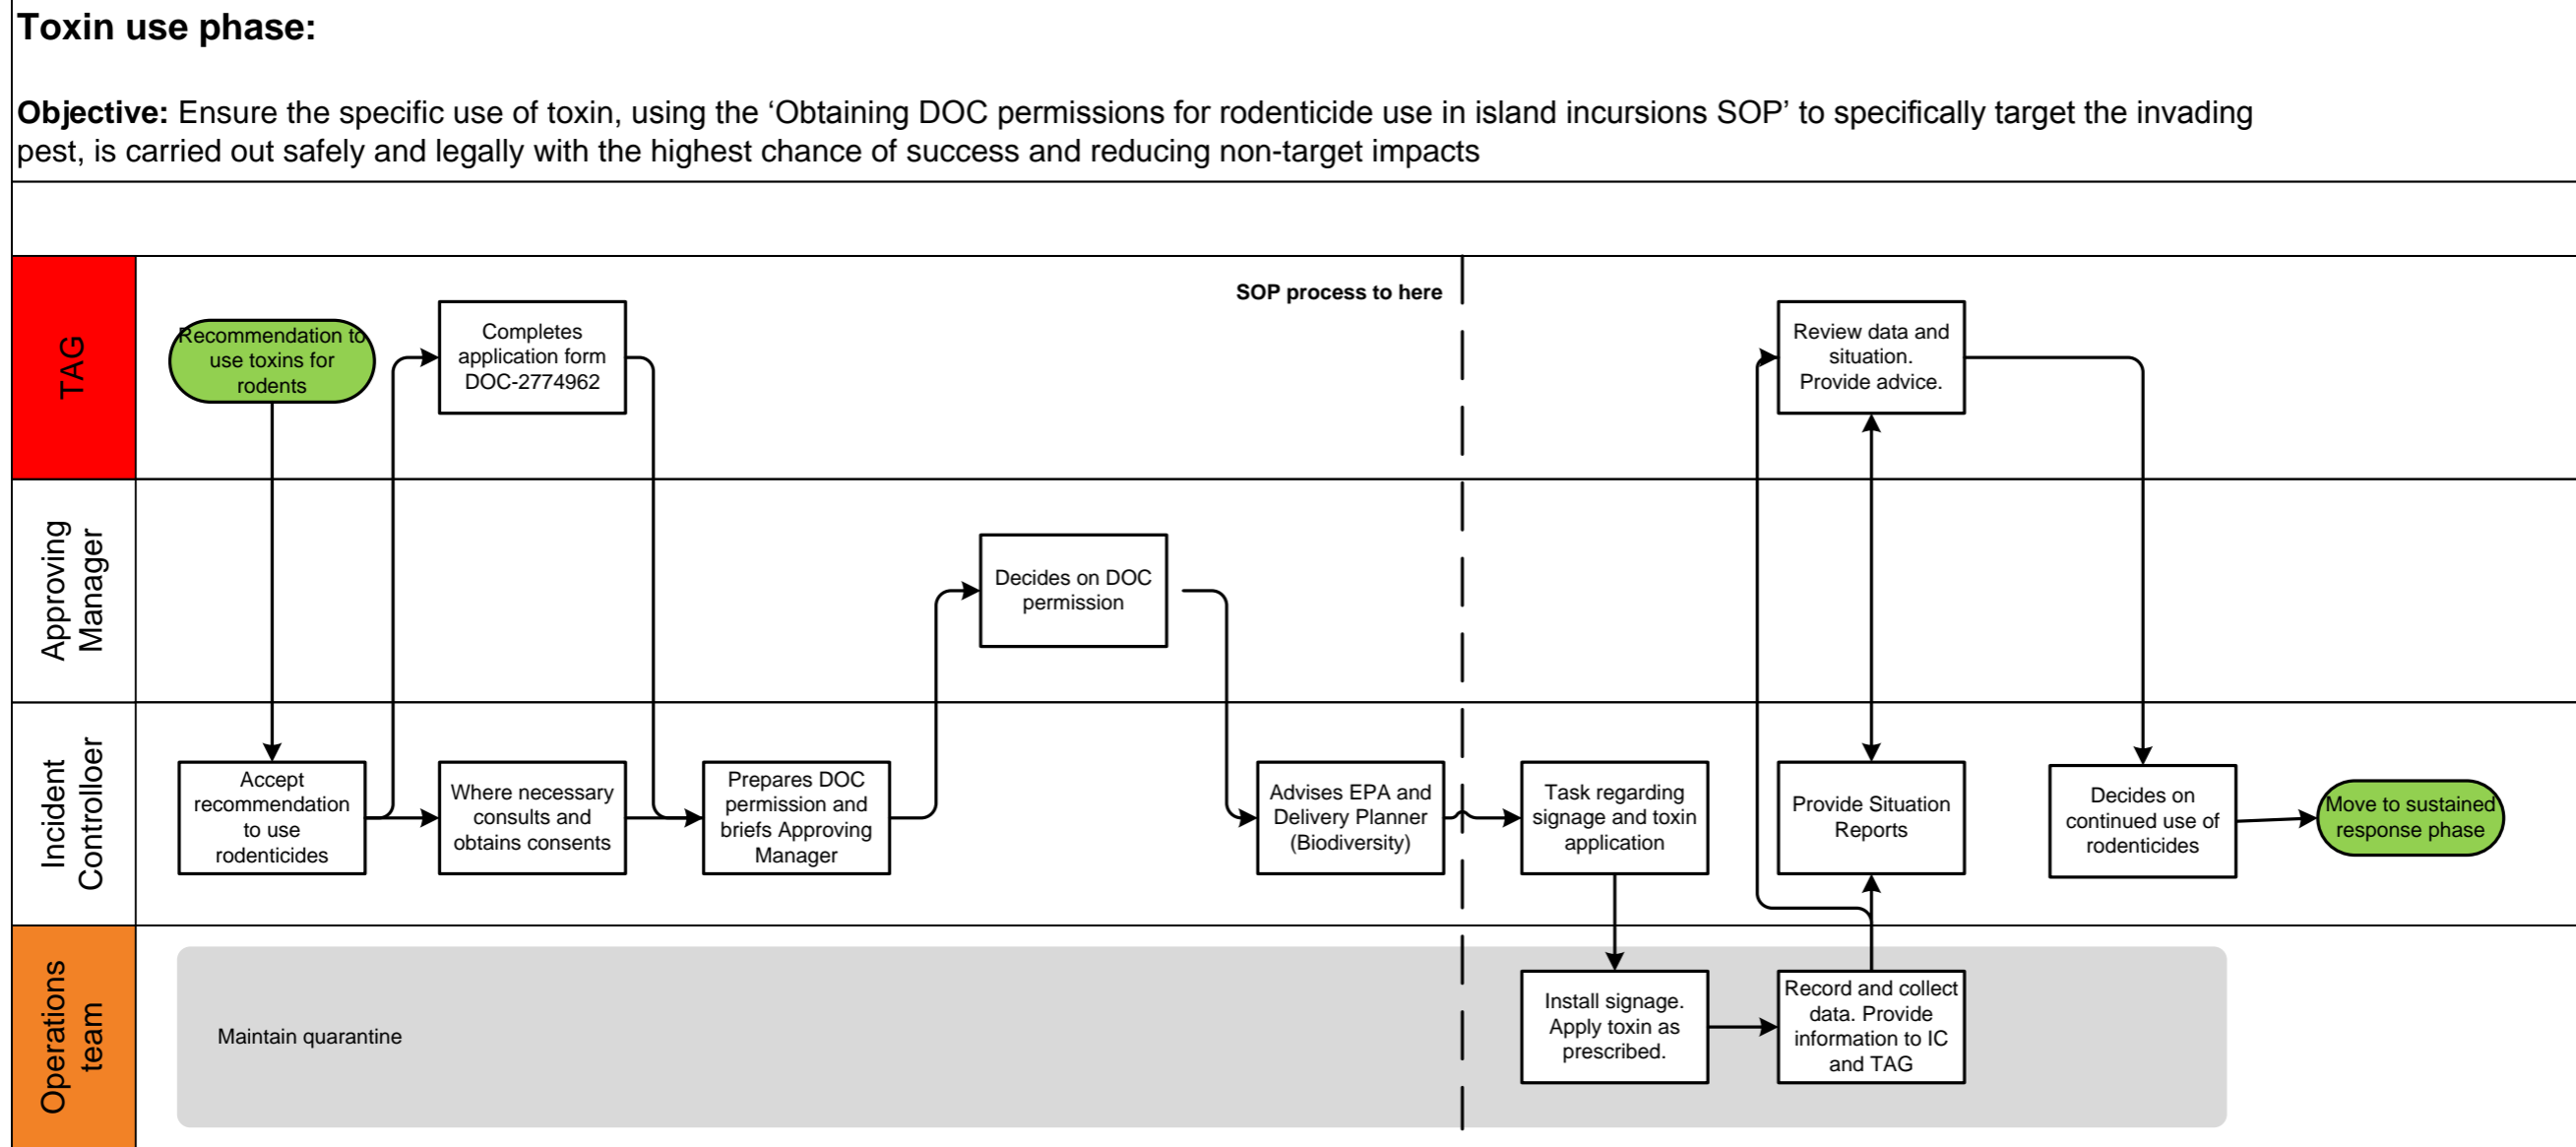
Toxin use phase:

Objective: Ensure the specific use of toxin, using the 'Obtaining DOC permissions for rodenticide use in island incursions SOP' to specifically target the invading pest, is carried out safely and legally with the highest chance of success and reducing non-target impacts

TAG

Approving Manager

Incident Controlloer

Operations team

SOP process to here

Recommendation to use toxins for rodents

Completes application form DOC-2774962

Review data and situation. Provide advice.

Decides on DOC permission

Accept recommendation to use rodenticides

Where necessary consults and obtains consents

Prepares DOC permission and briefs Approving Manager

Advises EPA and Delivery Planner (Biodiversity)

Task regarding signage and toxin application

Provide Situation Reports

Decides on continued use of rodenticides

Move to sustained response phase

Maintain quarantine

Install signage. Apply toxin as prescribed.

Record and collect data. Provide information to IC and TAG